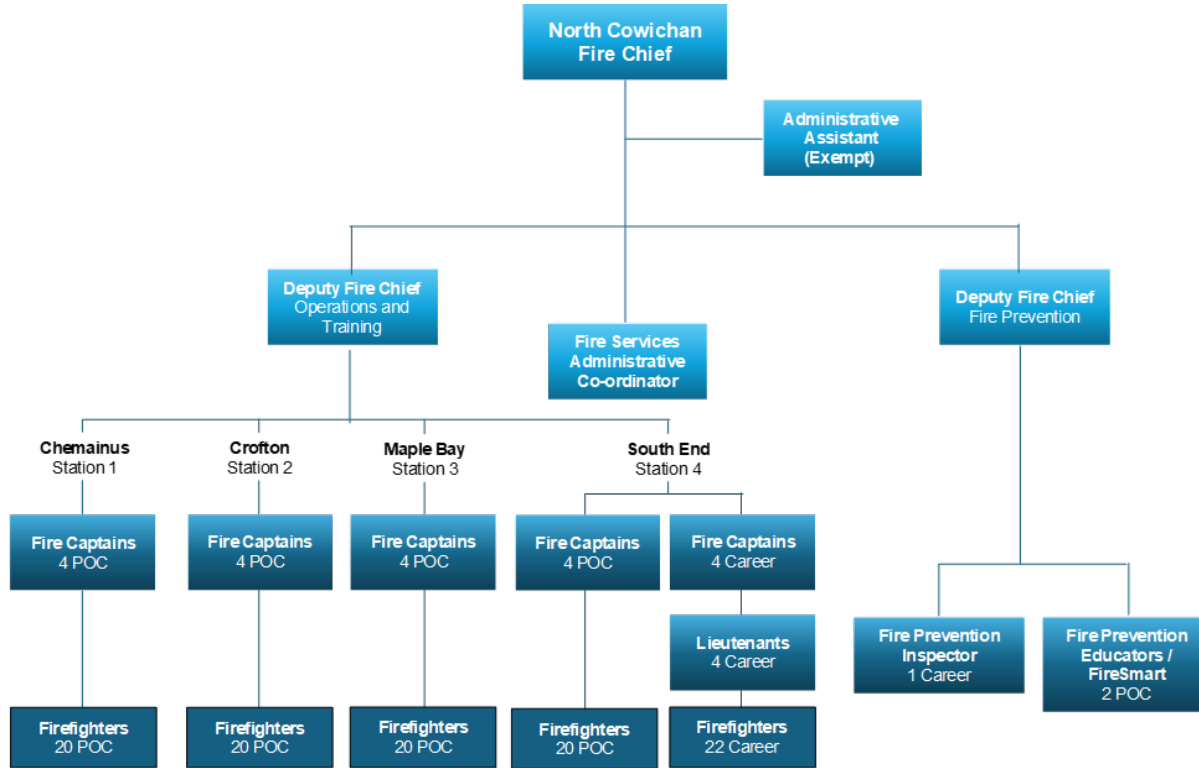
North Cowichan Fire Chief

Administrative Assistant (Exempt)

Deputy Fire Chief Operations and Training

Fire Services Administrative Co-ordinator

Deputy Fire Chief Fire Prevention

Chemainus Station 1

Crofton Station 2

Maple Bay Station 3

South End Station 4

Fire Captains 4 POC

Fire Captains 4 POC

Fire Captains 4 POC

Fire Captains 4 POC

Fire Captains 4 Career

Lieutenants 4 Career

Fire Prevention Inspector 1 Career

Fire Prevention Educators / FireSmart 2 POC

Firefighters 20 POC

Firefighters 20 POC

Firefighters 20 POC

Firefighters 20 POC

Firefighters 22 Career